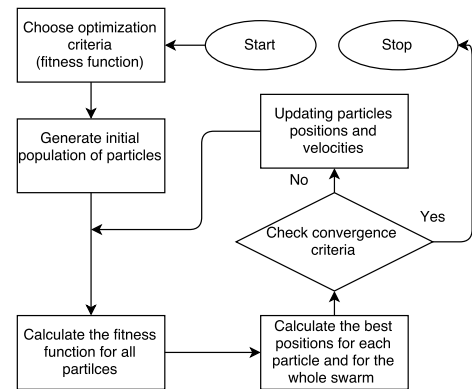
Choose optimization criteria (fitness function)

Start

Stop

Generate initial population of particles

Updating particles positions and velocities

No

Yes

Check convergence criteria

Calculate the fitness function for all partilces

Calculate the best positions for each particle and for the whole swarm